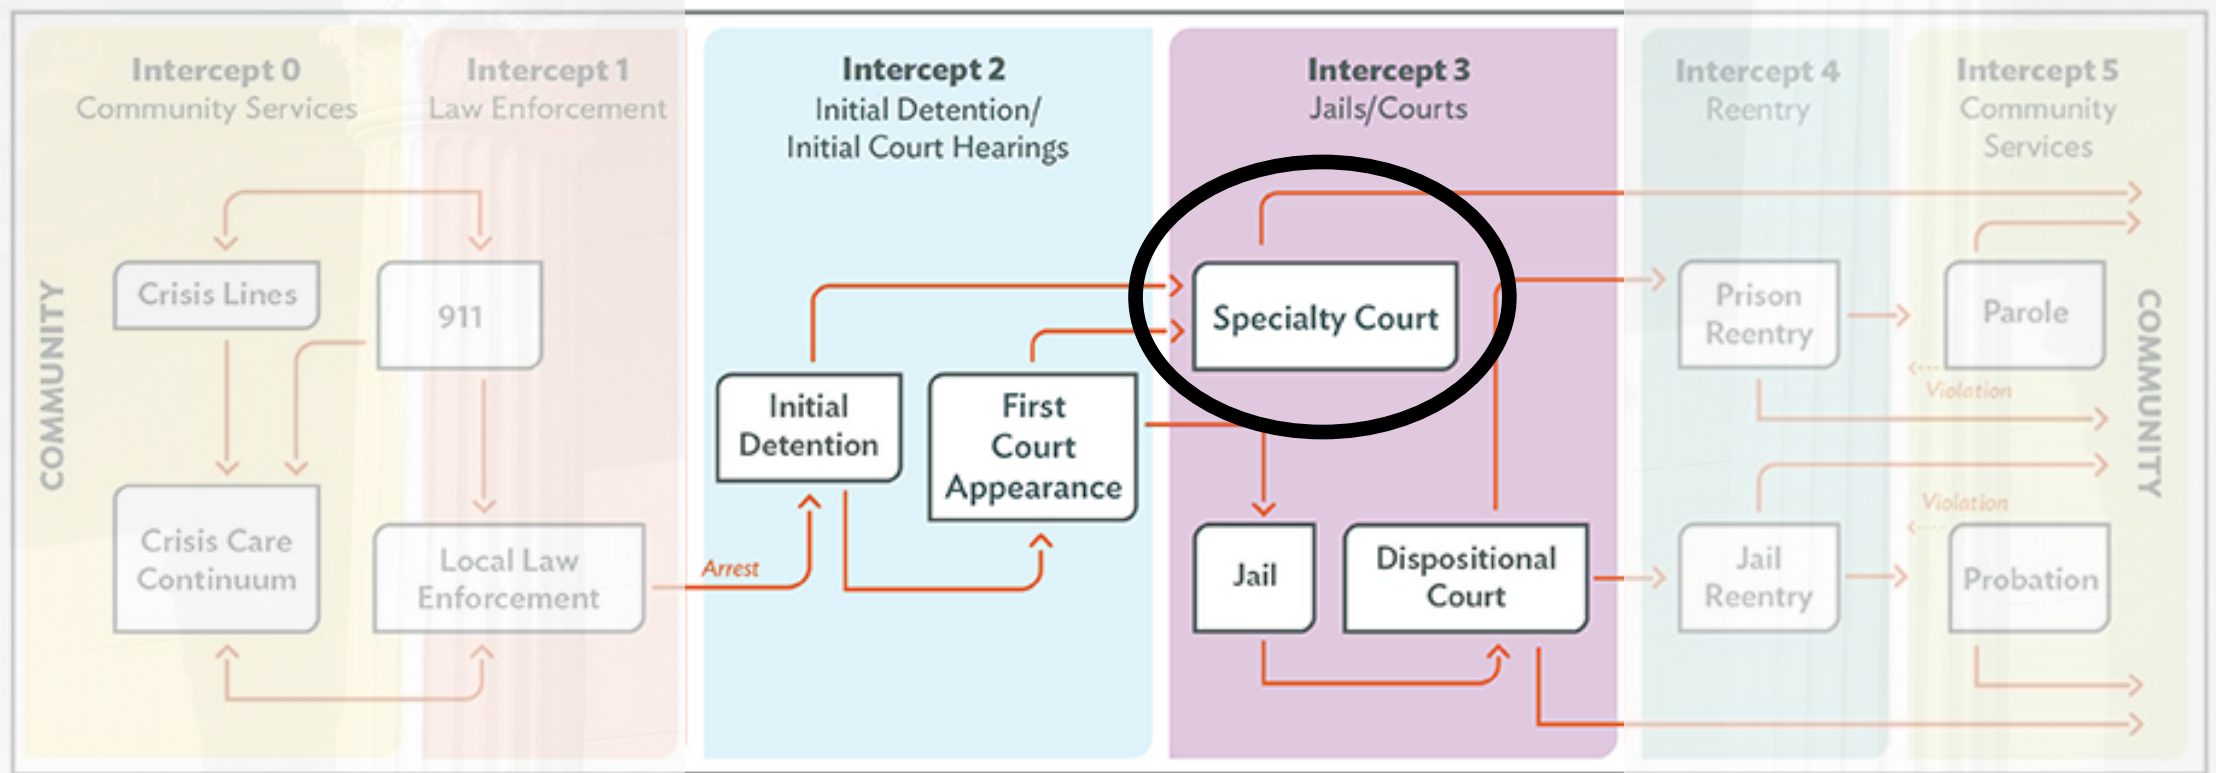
Intercept 0
Community Services

Intercept 1
Law Enforcement

Intercept 2
Initial Detention/
Initial Court Hearings

Intercept 3
Jails/Courts

Intercept 4
Reentry

Intercept 5
Community Services

COMMUNITY

Crisis Lines

911

Crisis Care Continuum

Local Law Enforcement

Arrest

Initial Detention

First Court Appearance

Specialty Court

Jail

Dispositional Court

Prison Reentry

Jail Reentry

Parole

Violation

Violation

Probation

COMMUNITY